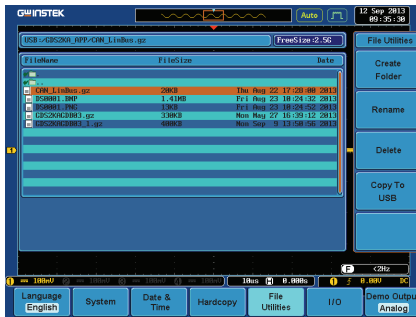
GW INSTEK
Auto
12 Sep 2013
09:35:30

USB:/GDS2KA_APP/CAN_LinBus.gz
FreeSize:2.5G

| FileName | FileSize | Date |
|---|---|---|
| .. | | |
| CAN_LinBus.gz | 20KB | Thu Aug 22 17:28:00 2013 |
| DS0001.BMP | 1.41MB | Fri Aug 23 10:24:32 2013 |
| DS0001.PNG | 13KB | Fri Aug 23 10:24:52 2013 |
| GDS2KAGD003.gz | 330KB | Mon Aug 27 16:39:12 2013 |
| GDS2KAGD003_1.gz | 400KB | Mon Sep 9 13:50:36 2013 |

File Utilities
Create Folder
Rename
Delete
Copy To USB

1
100mV
10us
0.000s
0.00V
DC
F
<2Hz

Language
English
System
Date & Time
Hardcopy
File Utilities
I/O
Demo Output
Analog